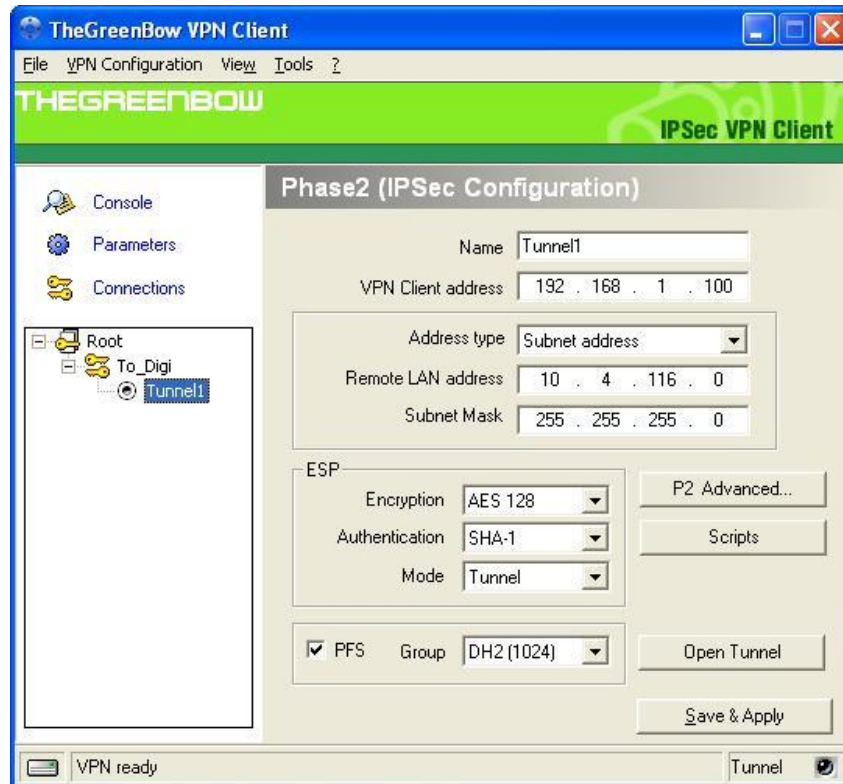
TheGreenBow VPN Client

File VPN Configuration View Tools ?

THEGREENBOW

IPSec VPN Client

Console

Parameters

Connections

Root
To_Digi
Tunnel1

Phase2 (IPSec Configuration)

Name Tunnel1

VPN Client address 192 . 168 . 1 . 100

Address type Subnet address

Remote LAN address 10 . 4 . 116 . 0

Subnet Mask 255 . 255 . 255 . 0

ESP

Encryption AES 128

Authentication SHA-1

Mode Tunnel

P2 Advanced...

Scripts

PFS Group DH2 (1024)

Open Tunnel

Save & Apply

VPN ready

Tunnel